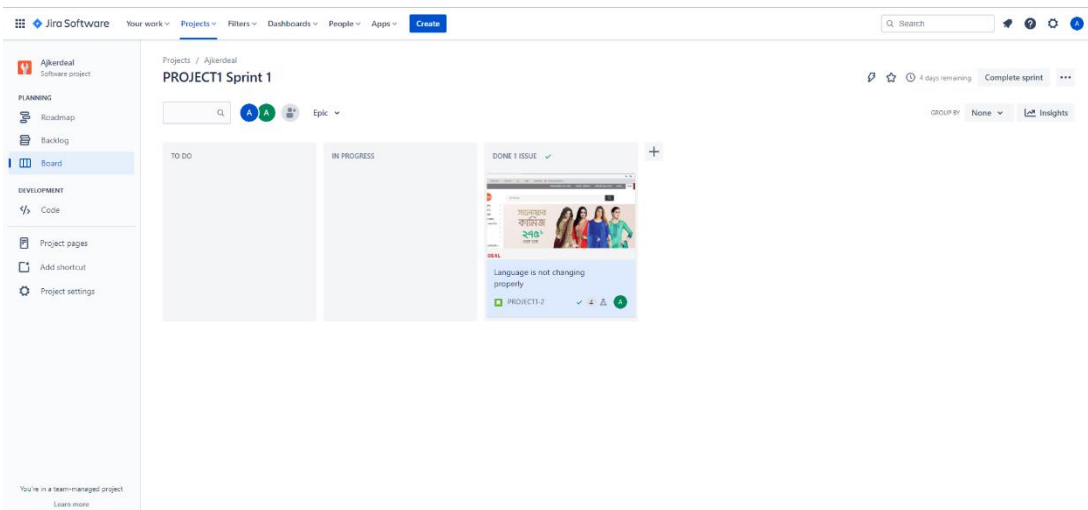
Jira Software Your work Projects Filters Dashboards People Apps Create

Search

Ajkerdeal
Software project

PLANNING
Roadmap
Backlog
Board

DEVELOPMENT
Code

Project pages
Add shortcut
Project settings

You're in a team-managed project
Learn more

Projects / Ajkerdeal
PROJECT1 Sprint 1

4 days remaining Complete sprint

A A Epic

GROUP BY None Insights

TO DO

IN PROGRESS

DONE 1 ISSUE

সালোয়ার কামিজ ২৭৫৳

DEAL

Language is not changing properly

PROJECT1-2